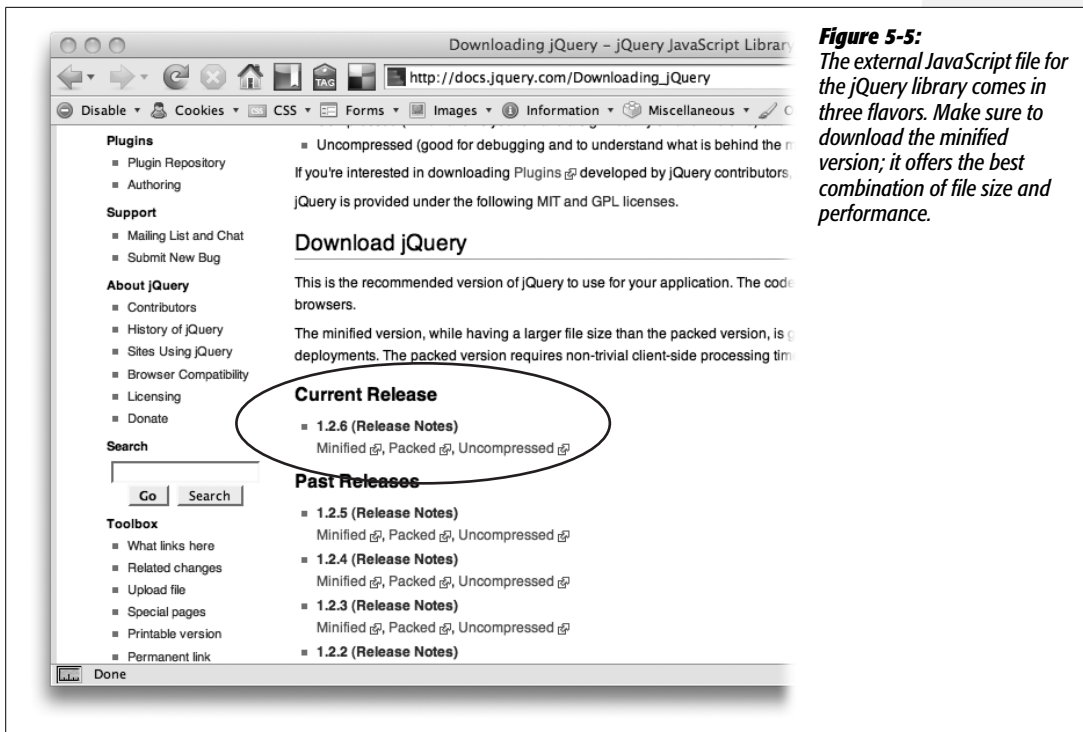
Downloading jQuery – jQuery JavaScript Library

http://docs.jquery.com/Downloading_jQuery

Disable ▾ Cookies ▾ CSS ▾ Forms ▾ Images ▾ Information ▾ Miscellaneous ▾

Plugins
- Plugin Repository
- Authoring

Support
- Mailing List and Chat
- Submit New Bug

About jQuery
- Contributors
- History of jQuery
- Sites Using jQuery
- Browser Compatibility
- Licensing
- Donate

Search

Go Search

Toolbox
- What links here
- Related changes
- Upload file
- Special pages
- Printable version
- Permanent link

- Uncompressed (good for debugging and to understand what is behind the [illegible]

If you're interested in downloading Plugins developed by jQuery contributors,

jQuery is provided under the following MIT and GPL licenses.

Download jQuery

This is the recommended version of jQuery to use for your application. The code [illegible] browsers.

The minified version, while having a larger file size than the packed version, is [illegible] deployments. The packed version requires non-trivial client-side processing tim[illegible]

Current Release
- 1.2.6 (Release Notes)
Minified, Packed, Uncompressed

Past Releases
- 1.2.5 (Release Notes)
Minified, Packed, Uncompressed
- 1.2.4 (Release Notes)
Minified, Packed, Uncompressed
- 1.2.3 (Release Notes)
Minified, Packed, Uncompressed
- 1.2.2 (Release Notes)

Done

Figure 5-5:
The external JavaScript file for the jQuery library comes in three flavors. Make sure to download the minified version; it offers the best combination of file size and performance.